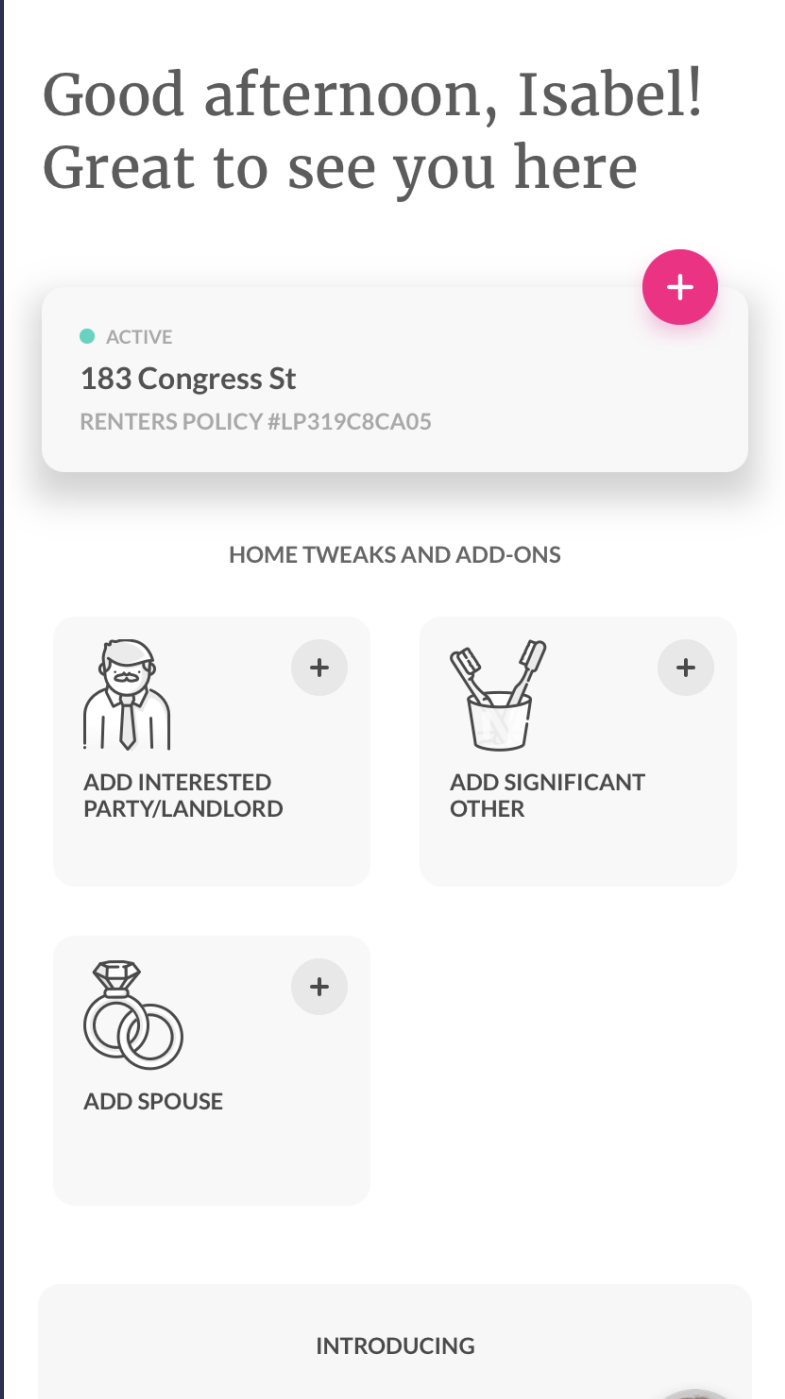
Good afternoon, Isabel! Great to see you here

+

ACTIVE

183 Congress St

RENTERS POLICY #LP319C8CA05

HOME TWEAKS AND ADD-ONS

+

ADD INTERESTED PARTY/LANDLORD

+

ADD SIGNIFICANT OTHER

+

ADD SPOUSE

INTRODUCING